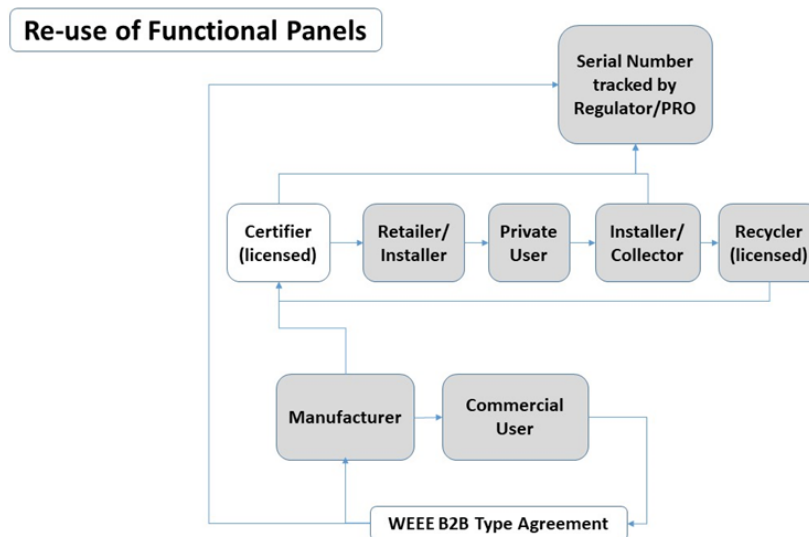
Re-use of Functional Panels

Serial Number tracked by Regulator/PRO

Certifier (licensed)

Retailer/ Installer

Private User

Installer/ Collector

Recycler (licensed)

Manufacturer

Commercial User

WEEE B2B Type Agreement